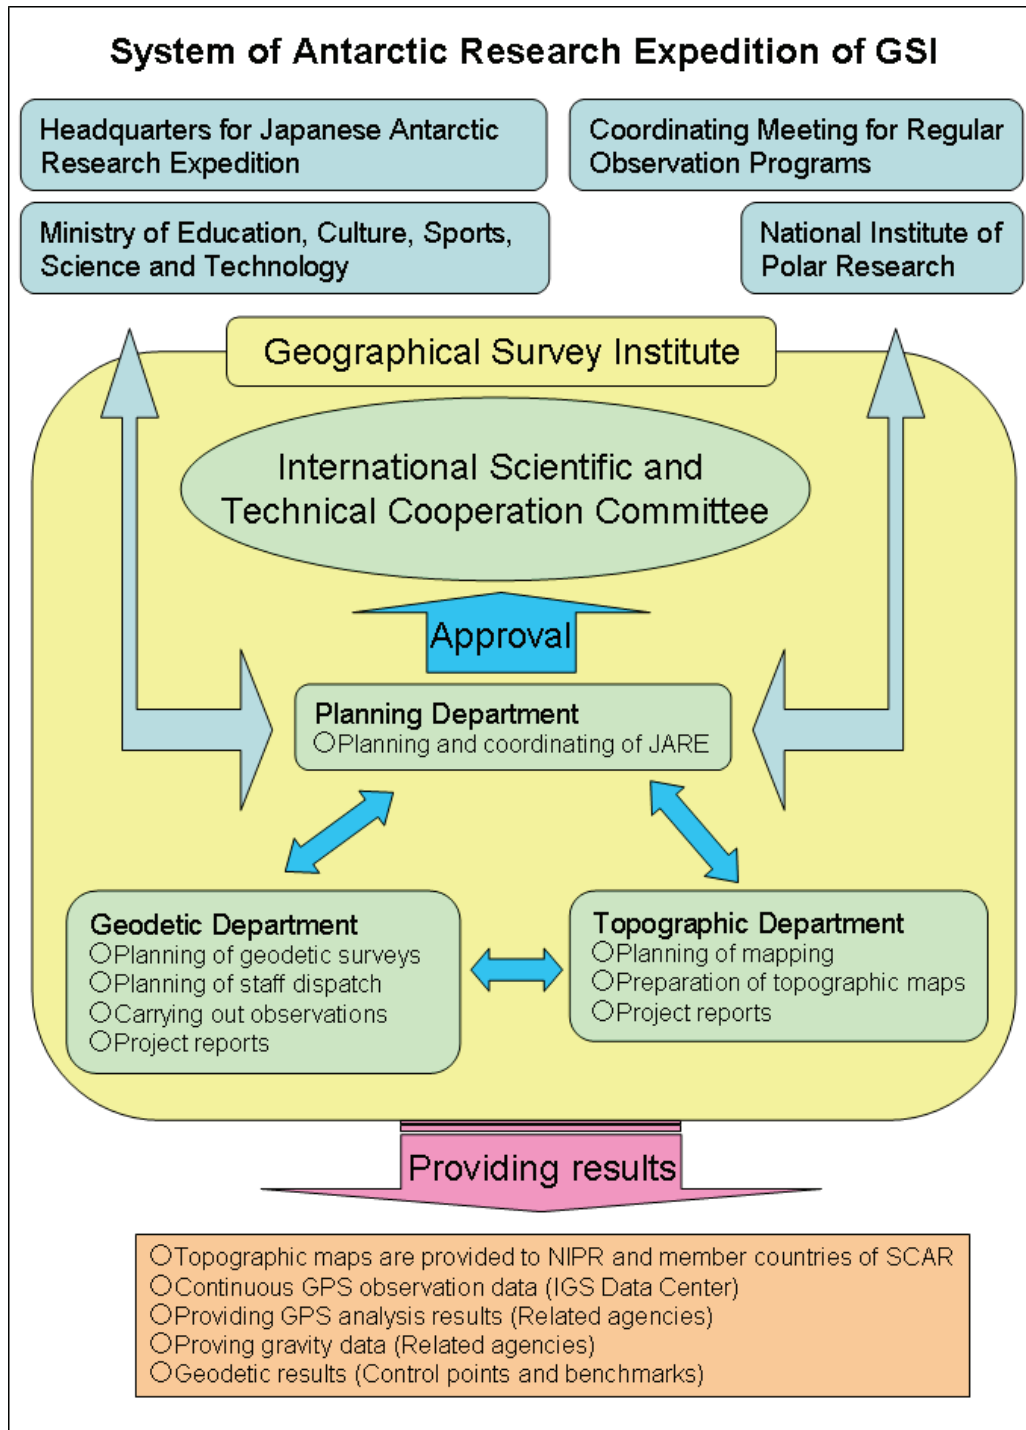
System of Antarctic Research Expedition of GSI

Headquarters for Japanese Antarctic Research Expedition

Coordinating Meeting for Regular Observation Programs

Ministry of Education, Culture, Sports, Science and Technology

National Institute of Polar Research

Geographical Survey Institute

International Scientific and Technical Cooperation Committee

Approval

Planning Department
○Planning and coordinating of JARE

Geodetic Department
○Planning of geodetic surveys
○Planning of staff dispatch
○Carrying out observations
○Project reports

Topographic Department
○Planning of mapping
○Preparation of topographic maps
○Project reports

Providing results

○Topographic maps are provided to NIPR and member countries of SCAR
○Continuous GPS observation data (IGS Data Center)
○Providing GPS analysis results (Related agencies)
○Proving gravity data (Related agencies)
○Geodetic results (Control points and benchmarks)